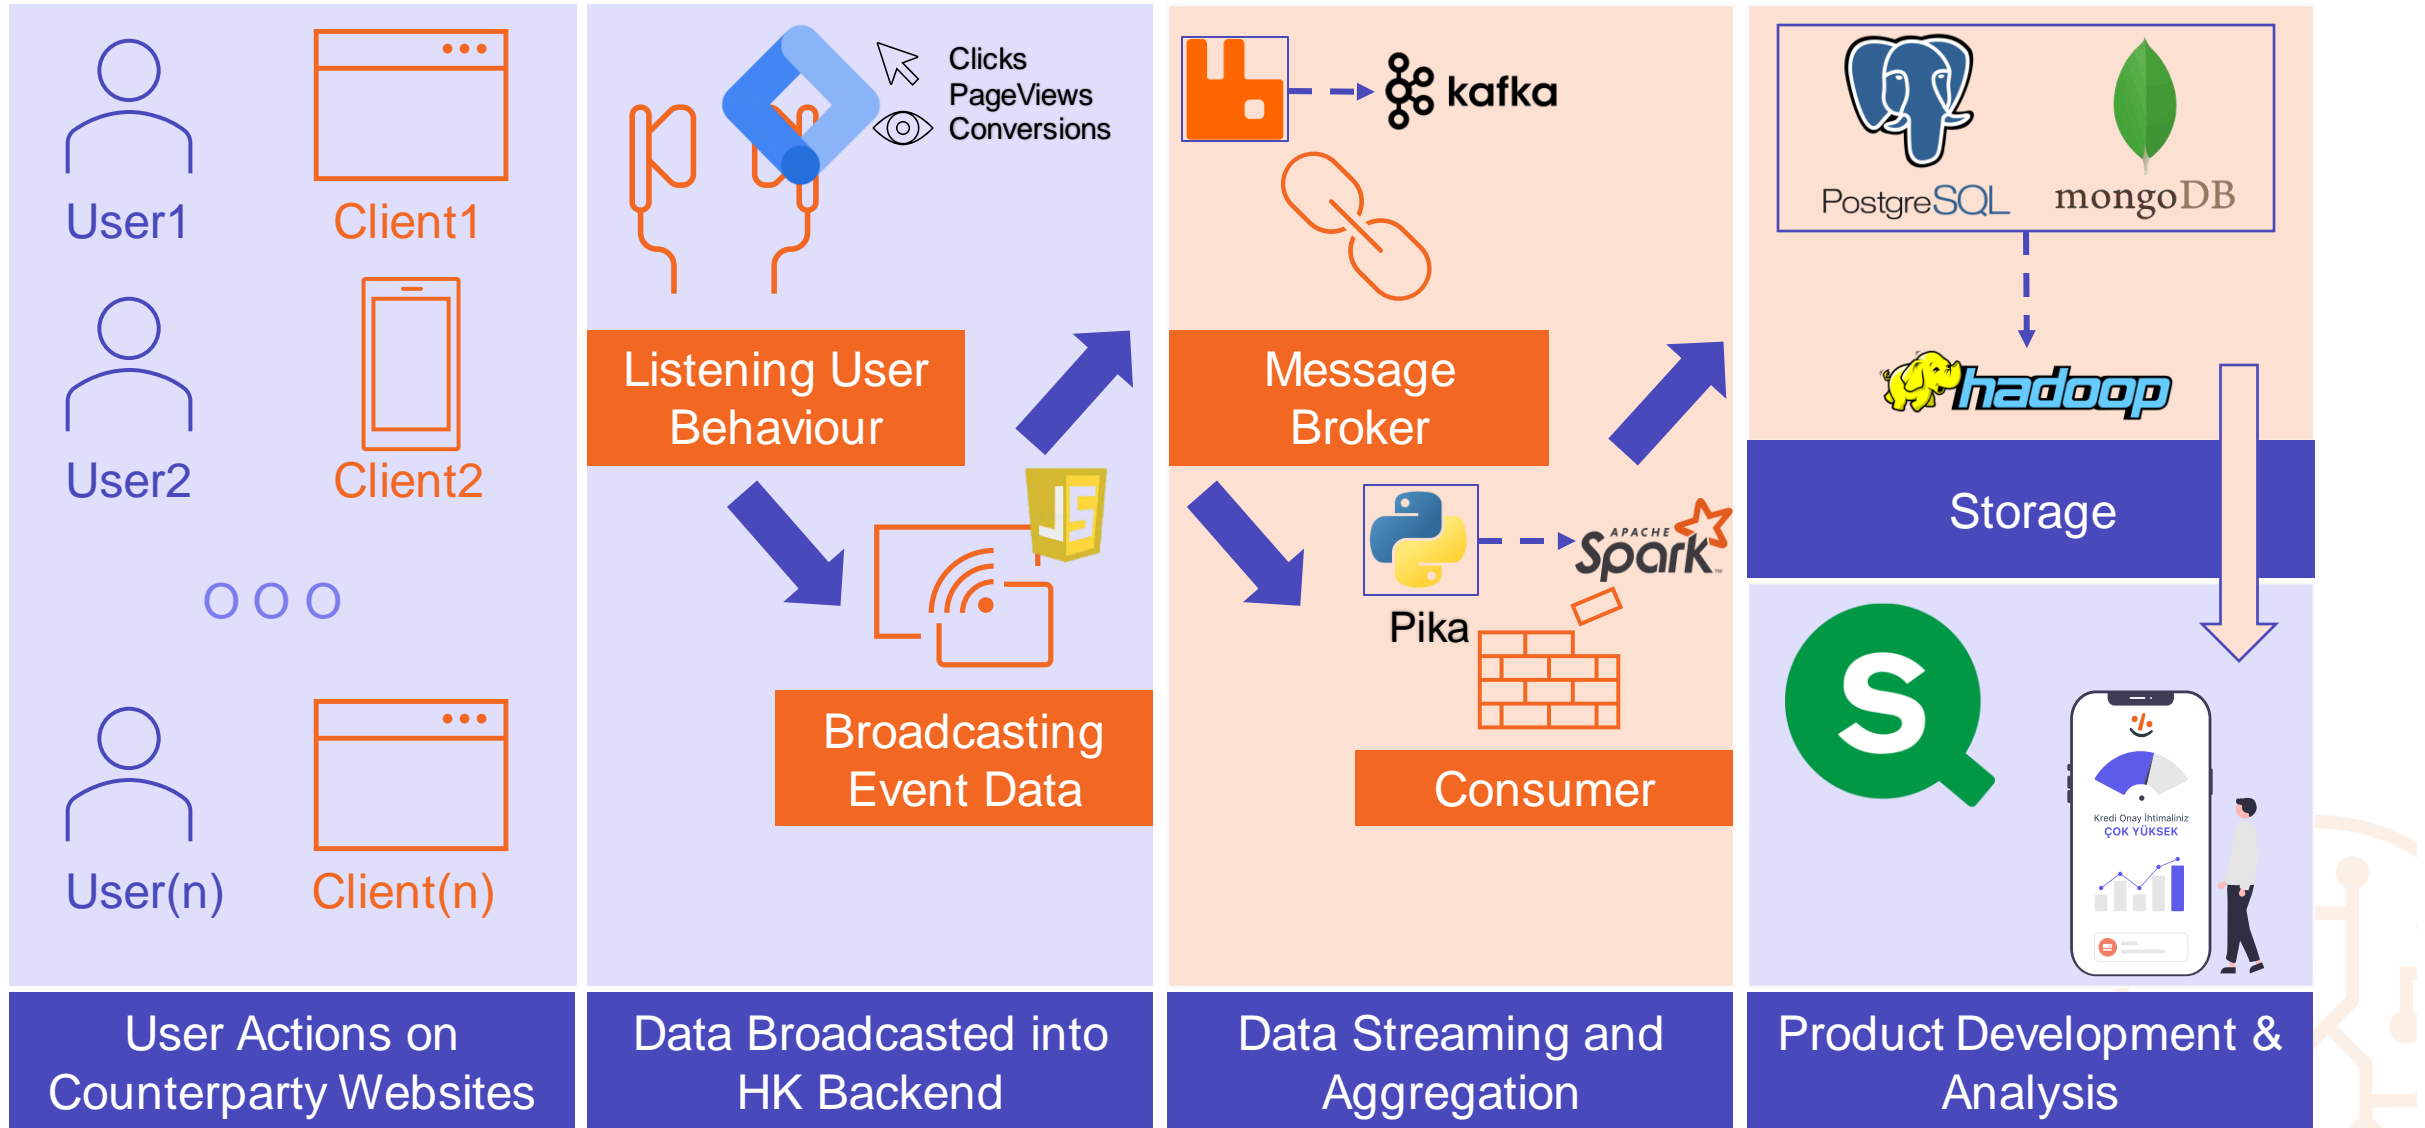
User1
Client1
User2
Client2
User(n)
Client(n)

User Actions on Counterparty Websites

Clicks
PageViews
Conversions

Listening User Behaviour

Broadcasting Event Data

Data Broadcasted into HK Backend

kafka

Message Broker

Pika

APACHE Spark

Consumer

Data Streaming and Aggregation

PostgreSQL
mongoDB

hadoop

Storage

Kredi Onay İhtimaliniz
ÇOK YÜKSEK

Product Development & Analysis